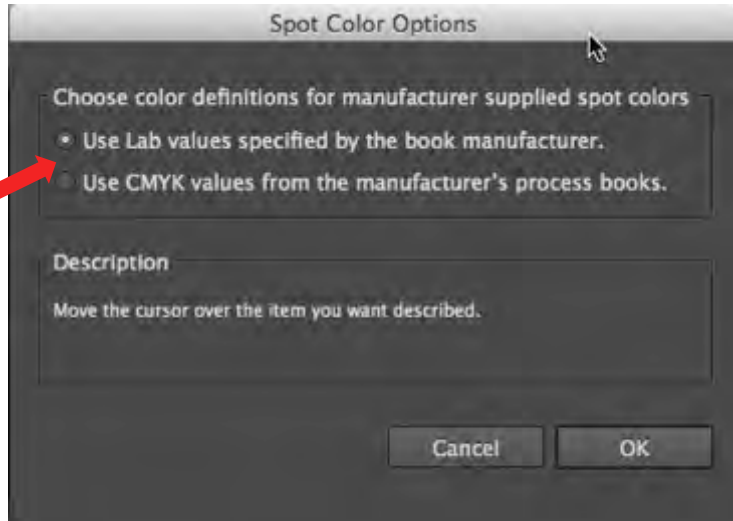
Spot Color Options

Choose color definitions for manufacturer supplied spot colors

Use Lab values specified by the book manufacturer.

Use CMYK values from the manufacturer's process books.

Description

Move the cursor over the item you want described.

Cancel

OK